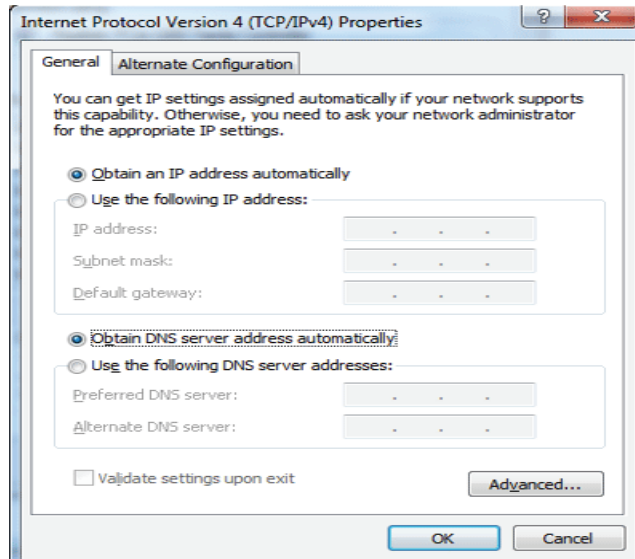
Internet Protocol Version 4 (TCP/IPv4) Properties

?
X

General
Alternate Configuration

You can get IP settings assigned automatically if your network supports this capability. Otherwise, you need to ask your network administrator for the appropriate IP settings.

Obtain an IP address automatically
Use the following IP address:
IP address: . . .
Subnet mask: . . .
Default gateway: . . .

Obtain DNS server address automatically
Use the following DNS server addresses:
Preferred DNS server: . . .
Alternate DNS server: . . .

Validate settings upon exit
Advanced...

OK
Cancel